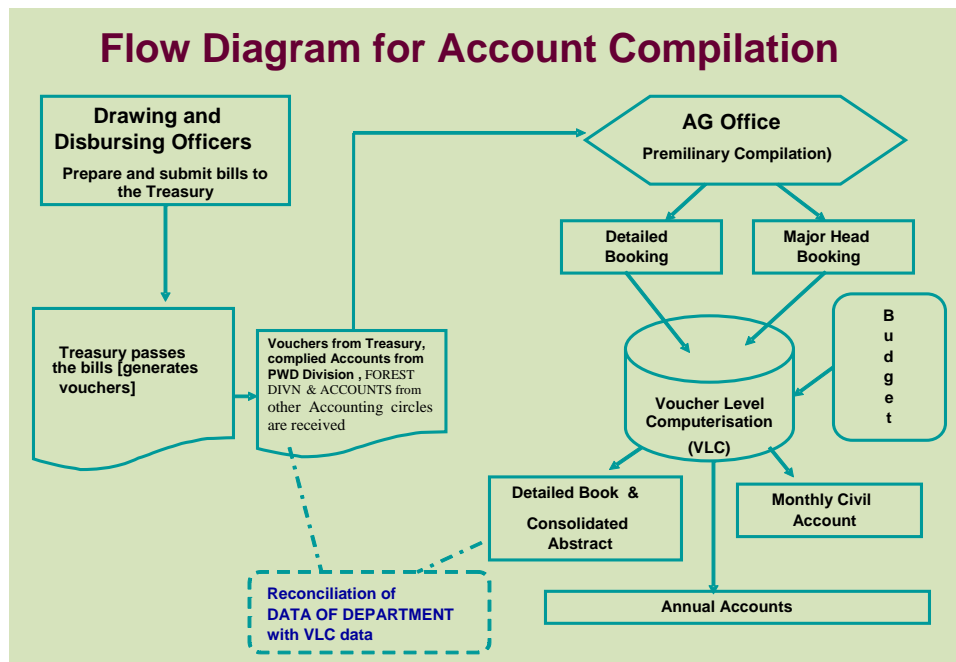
Flow Diagram for Account Compilation

Drawing and Disbursing Officers

Prepare and submit bills to the Treasury

Treasury passes the bills [generates vouchers]

Vouchers from Treasury, complied Accounts from PWD Division , FOREST DIVN & ACCOUNTS from other Accounting circles are received

AG Office

Premilinary Compilation)

Detailed Booking

Major Head Booking

Budget

Voucher Level Computerisation

(VLC)

Detailed Book & Consolidated Abstract

Monthly Civil Account

Annual Accounts

Reconciliation of DATA OF DEPARTMENT with VLC data